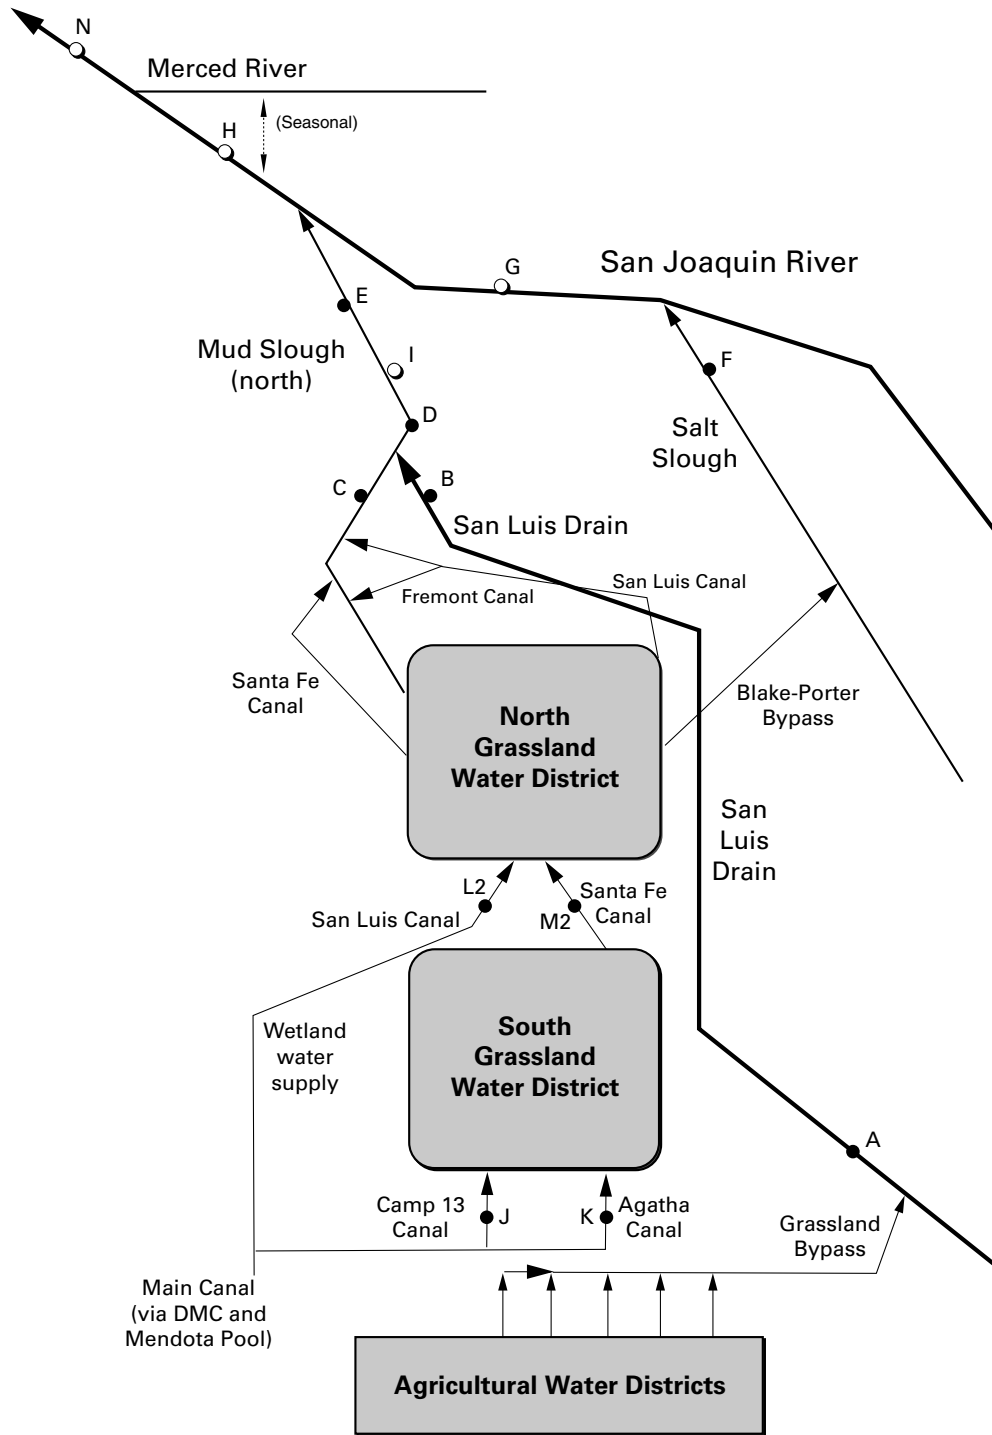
N

Merced River

(Seasonal)

H

G

San Joaquin River

E

Mud Slough (north)

I

F

D

Salt Slough

C

B

San Luis Drain

San Luis Canal

Fremont Canal

Santa Fe Canal

North Grassland Water District

Blake-Porter Bypass

San Luis Drain

L2

San Luis Canal

Santa Fe Canal

M2

Wetland water supply

South Grassland Water District

A

Camp 13 Canal

J

K

Agatha Canal

Grassland Bypass

Main Canal (via DMC and Mendota Pool)

Agricultural Water Districts